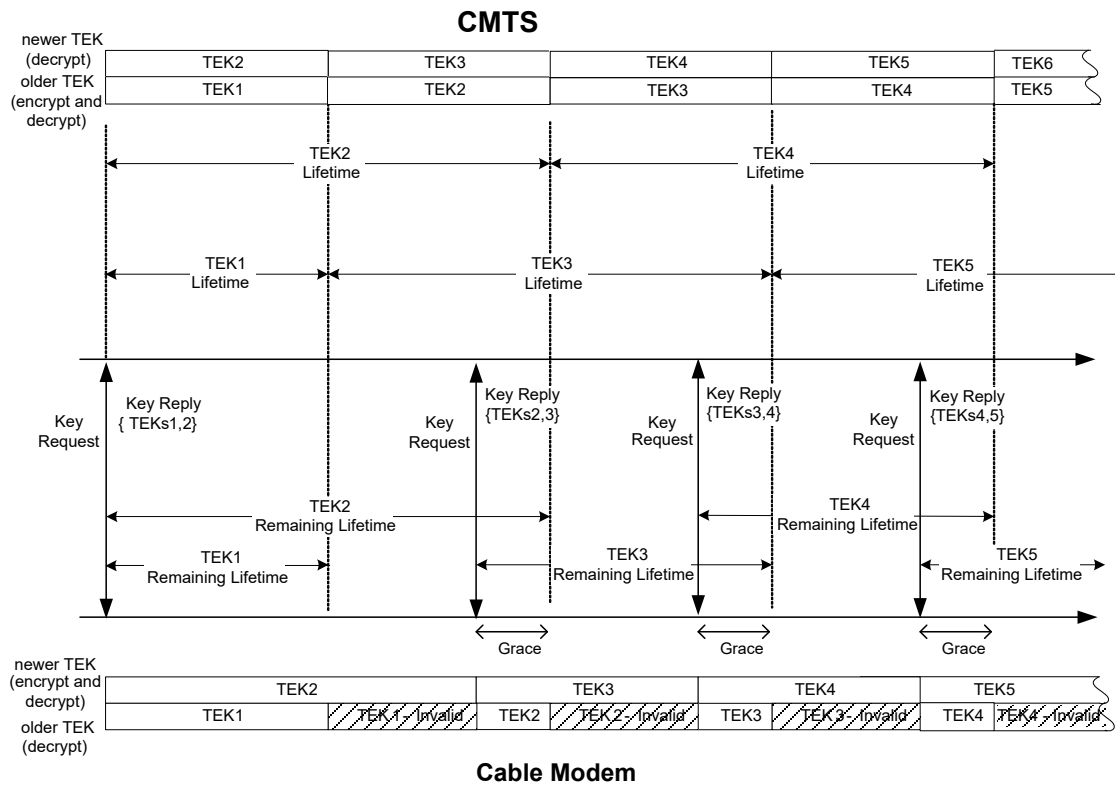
CMTS

newer TEK (decrypt)

| TEK2 | TEK3 | TEK4 | TEK5 | TEK6 |
|---|---|---|---|---|
| TEK1 | TEK2 | TEK3 | TEK4 | TEK5 |

older TEK (encrypt and decrypt)

TEK2 Lifetime

TEK4 Lifetime

TEK1 Lifetime

TEK3 Lifetime

TEK5 Lifetime

Key Request

Key Reply { TEKs1,2}

Key Request

Key Reply {TEKs2,3}

Key Request

Key Reply {TEKs3,4}

Key Request

Key Reply {TEKs4,5}

TEK2 Remaining Lifetime

TEK4 Remaining Lifetime

TEK1 Remaining Lifetime

TEK3 Remaining Lifetime

TEK5 Remaining Lifetime

Grace

Grace

Grace

newer TEK (encrypt and decrypt)

| TEK2 | | TEK3 | | TEK4 | | TEK5 | |
|---|---|---|---|---|---|---|---|
| TEK1 | TEK 1 - Invalid | TEK2 | TEK 2 - Invalid | TEK3 | TEK 3 - Invalid | TEK4 | TEK4 - Invalid |

older TEK (decrypt)

Cable Modem